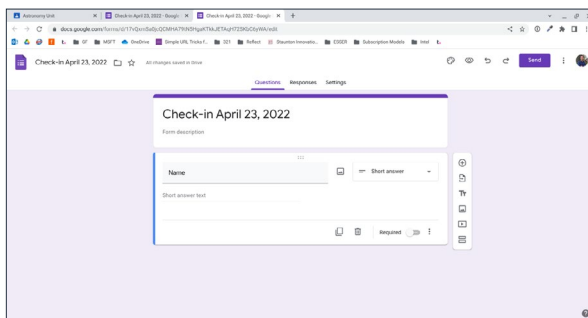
Astronomy Unit
Check-in April 23, 2022 - Google
Check-in April 23, 2022 - Google

docs.google.com/forms/d/17rQvniSa0jsQDMHA7RlN5HgaKTAkJETAUH7Z5Kb0syWA/edit

t. GF MSFT OneDrive Simple URL Tricks f... SEI Reflect Staunton Innovatio... CODE Subscription Models Intel t.

Check-in April 23, 2022
All changes saved in Drive

Send

Questions Responses Settings

Check-in April 23, 2022
Form description

Name
Short answer
Short answer text

Required